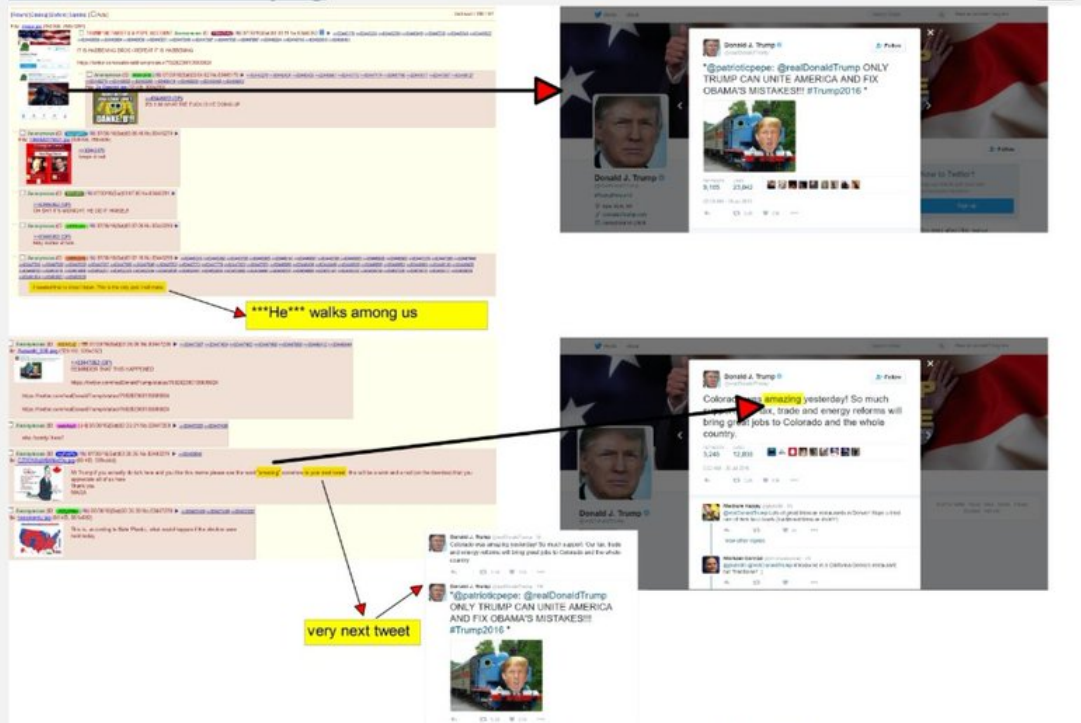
Donald J. Trump
Follow
"@patrioticpepe: @realDonaldTrump ONLY TRUMP CAN UNITE AMERICA AND FIX OBAMA'S MISTAKES!!! #Trump2016 "
9,105
23,843
Donald J. Trump

***He*** walks among us

Donald J. Trump
Follow
Colorado was amazing yesterday! So much support. Our tax, trade and energy reforms will bring great jobs to Colorado and the whole country.
3,240
12,830
Donald J. Trump

Donald J. Trump
Colorado was amazing yesterday! So much support. Our tax, trade and energy reforms will bring great jobs to Colorado and the whole country.

Donald J. Trump @realDonaldTrump
"@patrioticpepe: @realDonaldTrump ONLY TRUMP CAN UNITE AMERICA AND FIX OBAMA'S MISTAKES!!! #Trump2016 "

very next tweet

DANKE
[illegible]